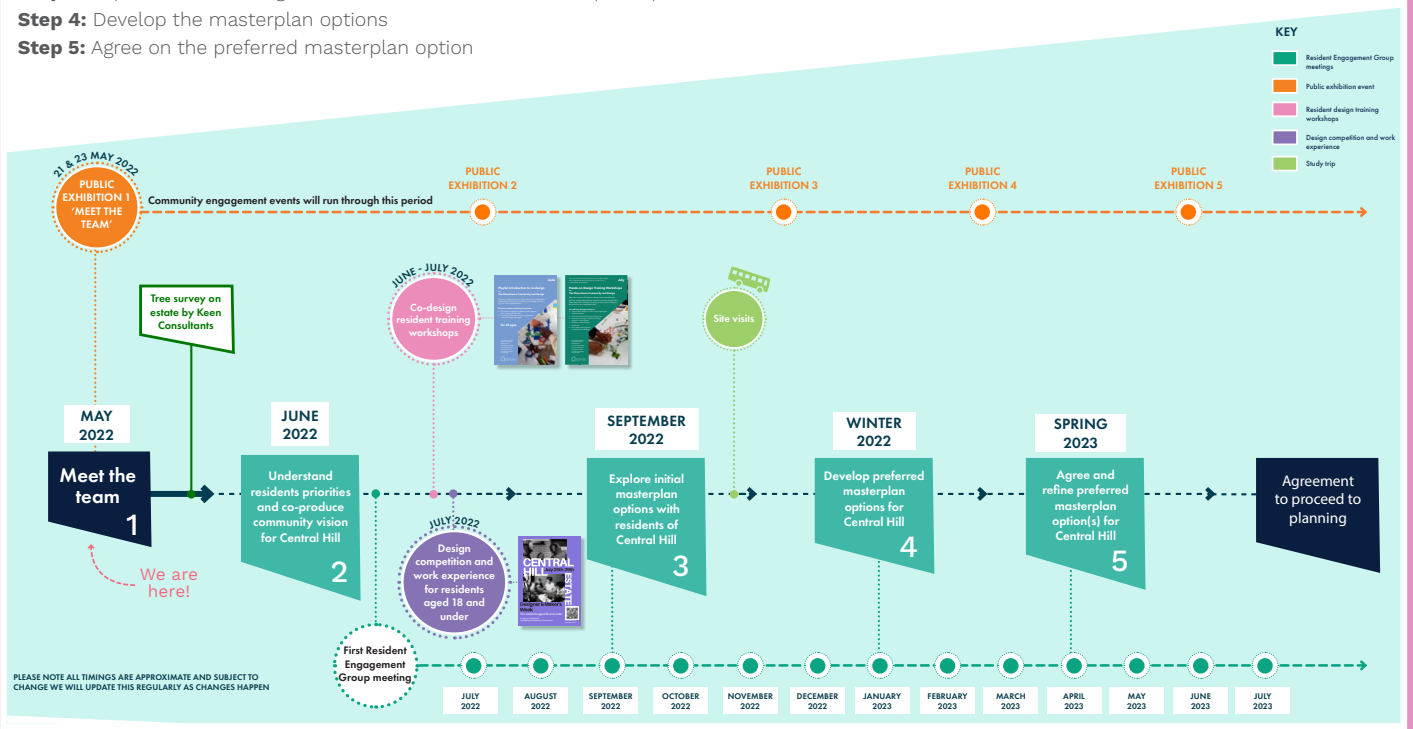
**Step 4:** Develop the masterplan options
**Step 5:** Agree on the preferred masterplan option

KEY
Resident Engagement Group meetings
Public exhibition event
Resident design training workshops
Design competition and work experience
Study trip

21 & 23 MAY 2022
PUBLIC EXHIBITION 1 'MEET THE TEAM'

Community engagement events will run through this period

PUBLIC EXHIBITION 2
PUBLIC EXHIBITION 3
PUBLIC EXHIBITION 4
PUBLIC EXHIBITION 5

Tree survey on estate by Keen Consultants

JUNE - JULY 2022
Co-design resident training workshops

Site visits

MAY 2022
Meet the team
1

We are here!

JUNE 2022
Understand residents priorities and co-produce community vision for Central Hill
2

JULY 2022
Design competition and work experience for residents aged 18 and under

CENTRAL HILL ESTATE

SEPTEMBER 2022
Explore initial masterplan options with residents of Central Hill
3

WINTER 2022
Develop preferred masterplan options for Central Hill
4

SPRING 2023
Agree and refine preferred masterplan option(s) for Central Hill
5

Agreement to proceed to planning

First Resident Engagement Group meeting

PLEASE NOTE ALL TIMINGS ARE APPROXIMATE AND SUBJECT TO CHANGE WE WILL UPDATE THIS REGULARLY AS CHANGES HAPPEN

JULY 2022
AUGUST 2022
SEPTEMBER 2022
OCTOBER 2022
NOVEMBER 2022
DECEMBER 2022
JANUARY 2023
FEBRUARY 2023
MARCH 2023
APRIL 2023
MAY 2023
JUNE 2023
JULY 2023